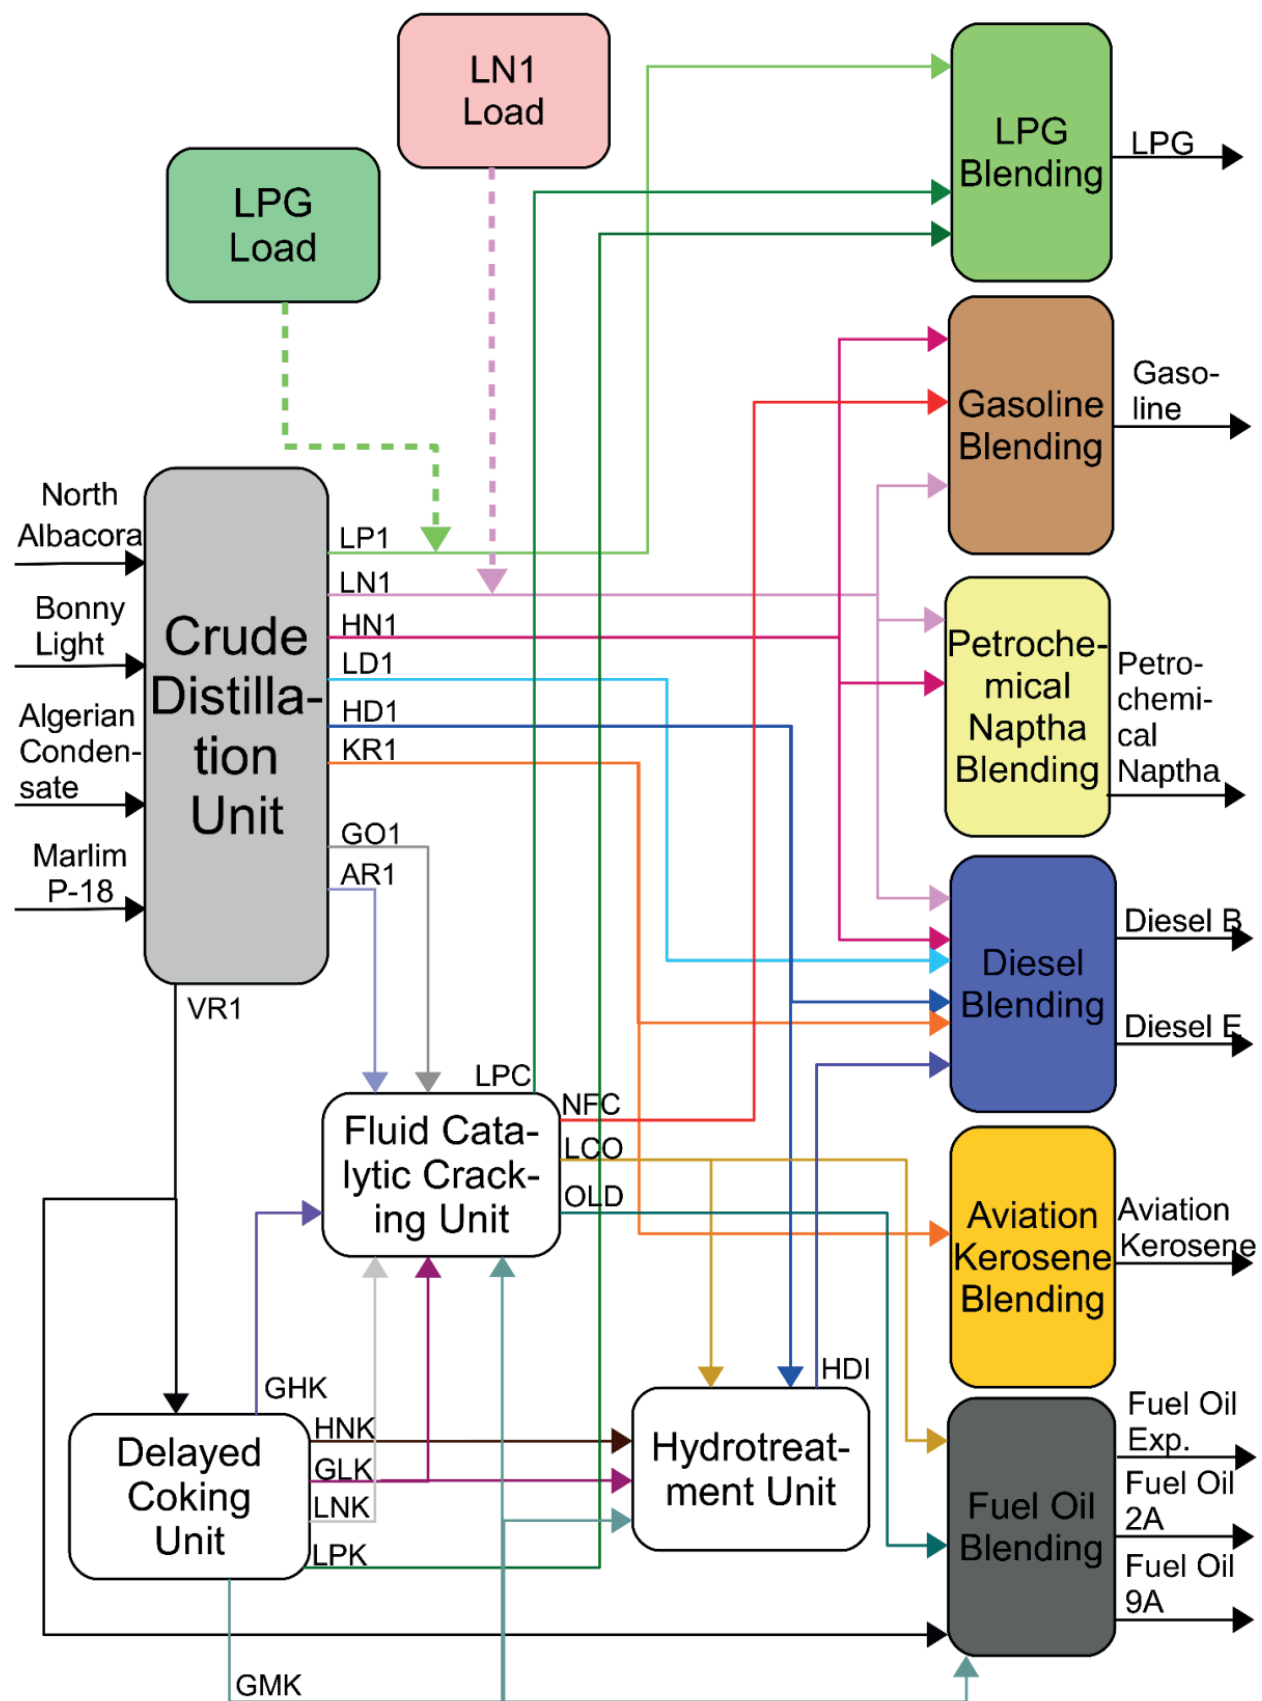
LN1 Load

LPG Load

LPG Blending

LPG

Gasoline Blending

Gaso-line

North Albacora

Bonny Light

Algerian Conden-sate

Marlim P-18

Crude Distilla-tion Unit

LP1
LN1
HN1
LD1
HD1
KR1
GO1
AR1

Petroche-mical Naptha Blending

Petro-chemi-cal Naptha

Diesel Blending

Diesel B

Diesel E

VR1

LPC

Fluid Cata-lytic Crack-ing Unit

NFC
LCO
OLD

Aviation Kerosene Blending

Aviation Kerosene

HDI

GHK
HNK
GLK
LNK
LPK

Delayed Coking Unit

Hydrotreat-ment Unit

Fuel Oil Blending

Fuel Oil Exp.

Fuel Oil 2A

Fuel Oil 9A

GMK